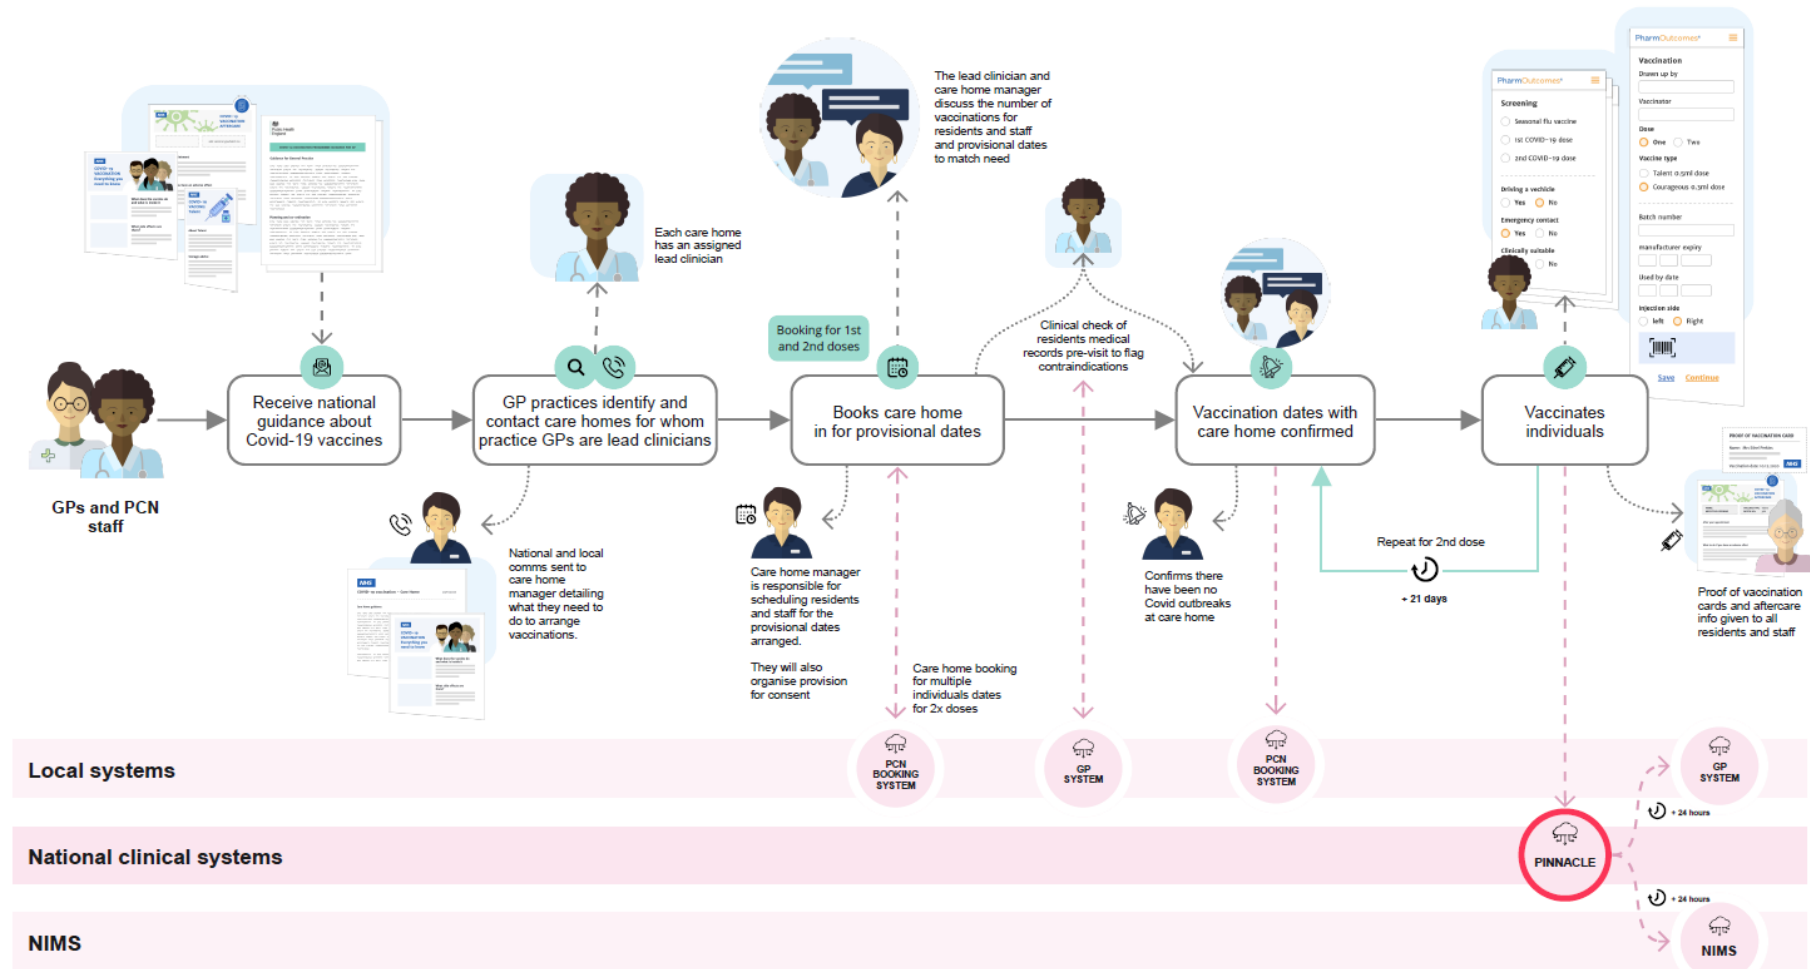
GPs and PCN staff

Receive national guidance about Covid-19 vaccines

GP practices identify and contact care homes for whom practice GPs are lead clinicians

Each care home has an assigned lead clinician

National and local comms sent to care home manager detailing what they need to do to arrange vaccinations.

Booking for 1st and 2nd doses

Books care home in for provisional dates

The lead clinician and care home manager discuss the number of vaccinations for residents and staff and provisional dates to match need

Care home manager is responsible for scheduling residents and staff for the provisional dates arranged.

They will also organise provision for consent

Care home booking for multiple individuals dates for 2x doses

Clinical check of residents medical records pre-visit to flag contraindications

Vaccination dates with care home confirmed

Confirms there have been no Covid outbreaks at care home

Repeat for 2nd dose

+ 21 days

Vaccinates individuals

PharmOutcomes

Screening

Seasonal flu vaccine

1st COVID-19 dose

2nd COVID-19 dose

Driving a vechicle

Yes No

Emergency contact

Yes No

Clinically suitable

Yes No

Vaccination

Drawn up by

Vaccinator

Dose

One Two

Vaccine type

Batch number

manufacturer expiry

Used by date

Injection side

left Right

Save Continue

Proof of vaccination cards and aftercare info given to all residents and staff

Local systems

PCN BOOKING SYSTEM

GP SYSTEM

PCN BOOKING SYSTEM

GP SYSTEM

+ 24 hours

National clinical systems

PINNACLE

+ 24 hours

NIMS

NIMS